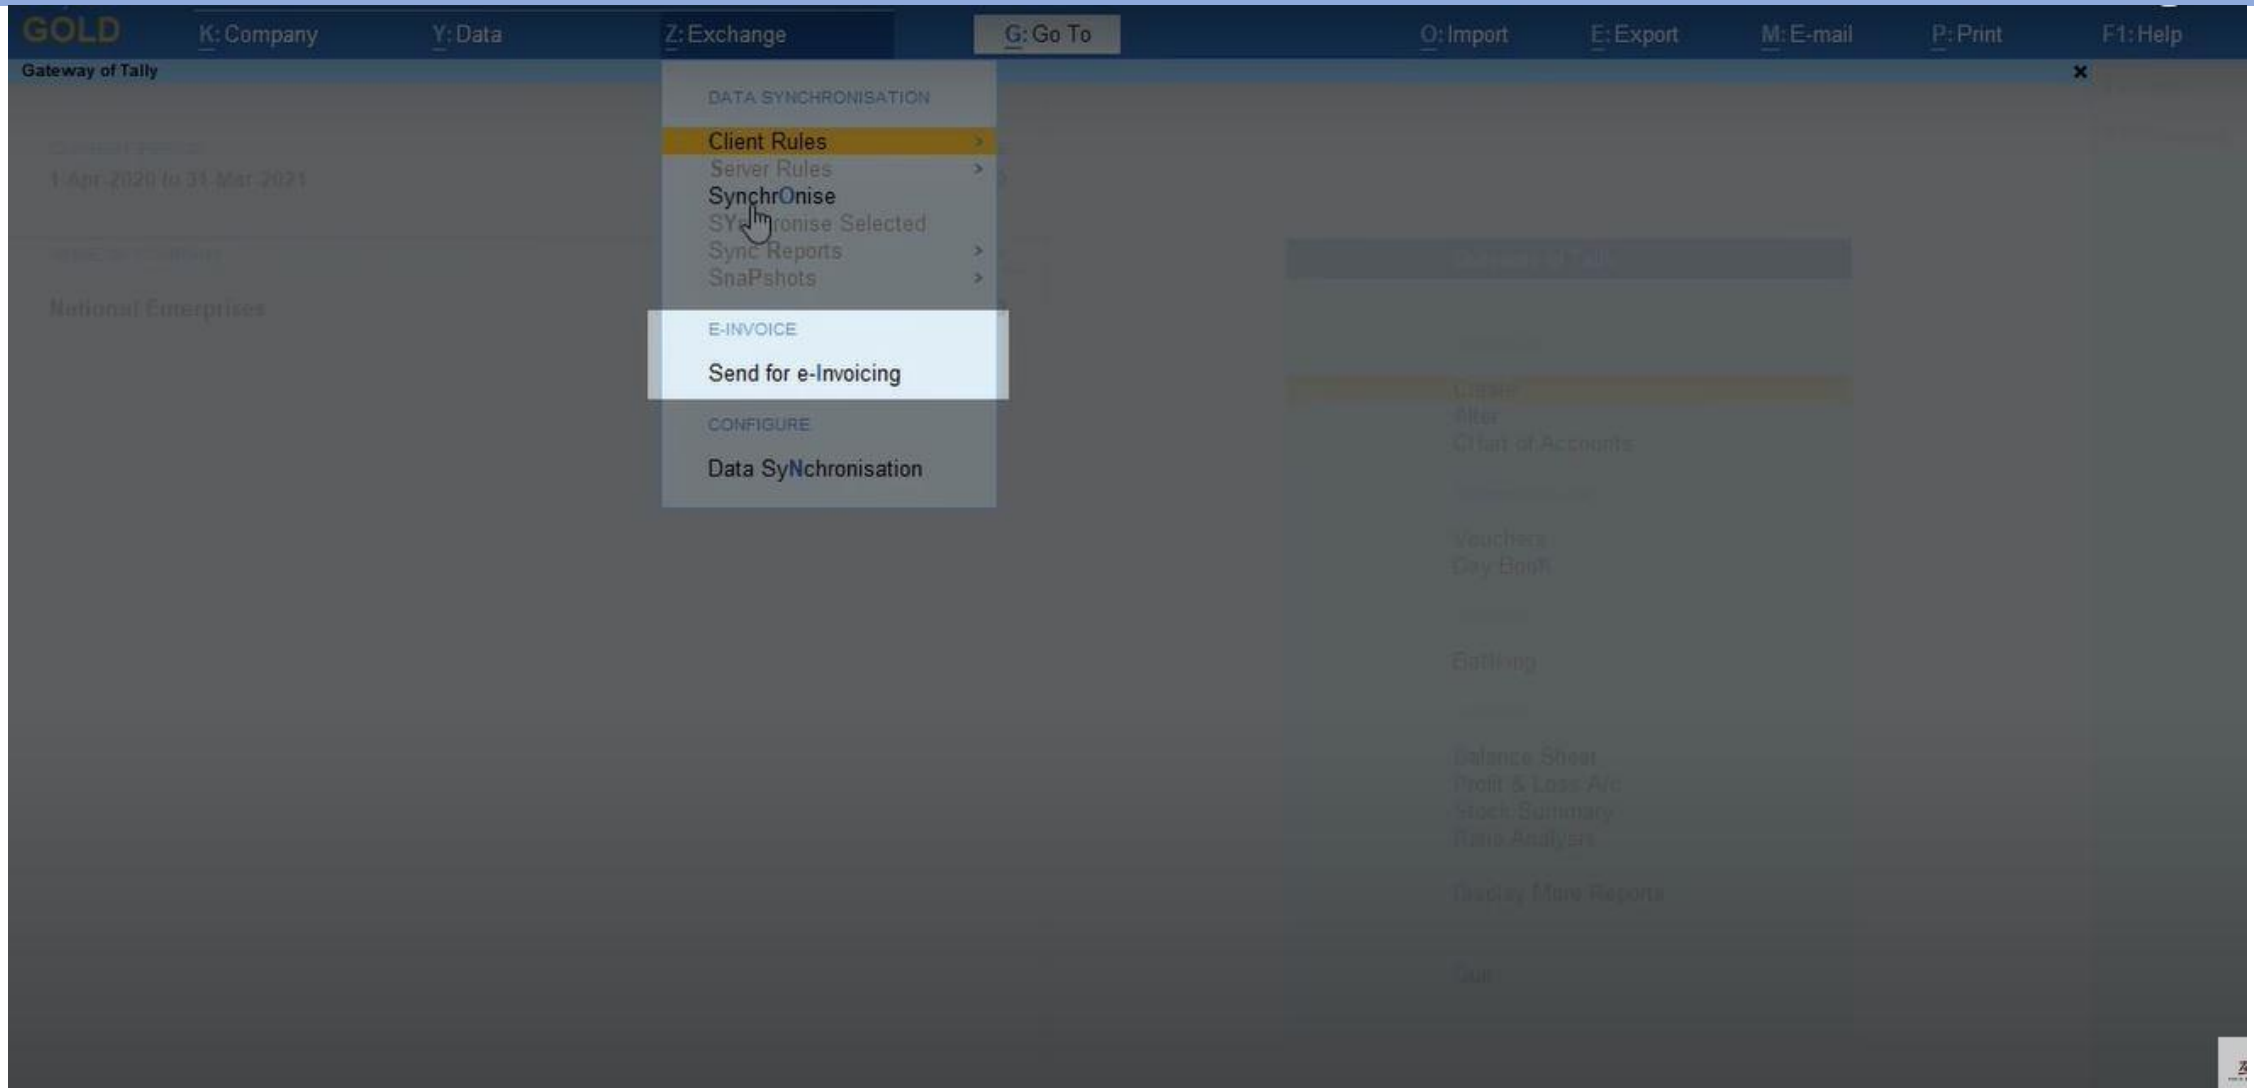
GOLD K: Company Y: Data Z: Exchange G: Go To O: Import E: Export M: E-mail P: Print F1: Help

Gateway of Tally

1-Apr-2020 to 31-Mar-2021

National Enterprises

DATA SYNCHRONISATION

Client Rules >

Server Rules >

SynchrOnise

SYnchronise Selected

Sync Reports >

SnaPshots >

E-INVOICE

Send for e-Invoicing

CONFIGURE

Data SyNchronisation

Create

Alter

Chart of Accounts

Vouchers

Day Book

Banking

Balance Sheet

Profit & Loss A/c

Stock Summary

Ratio Analysis

Display More Reports

Quit